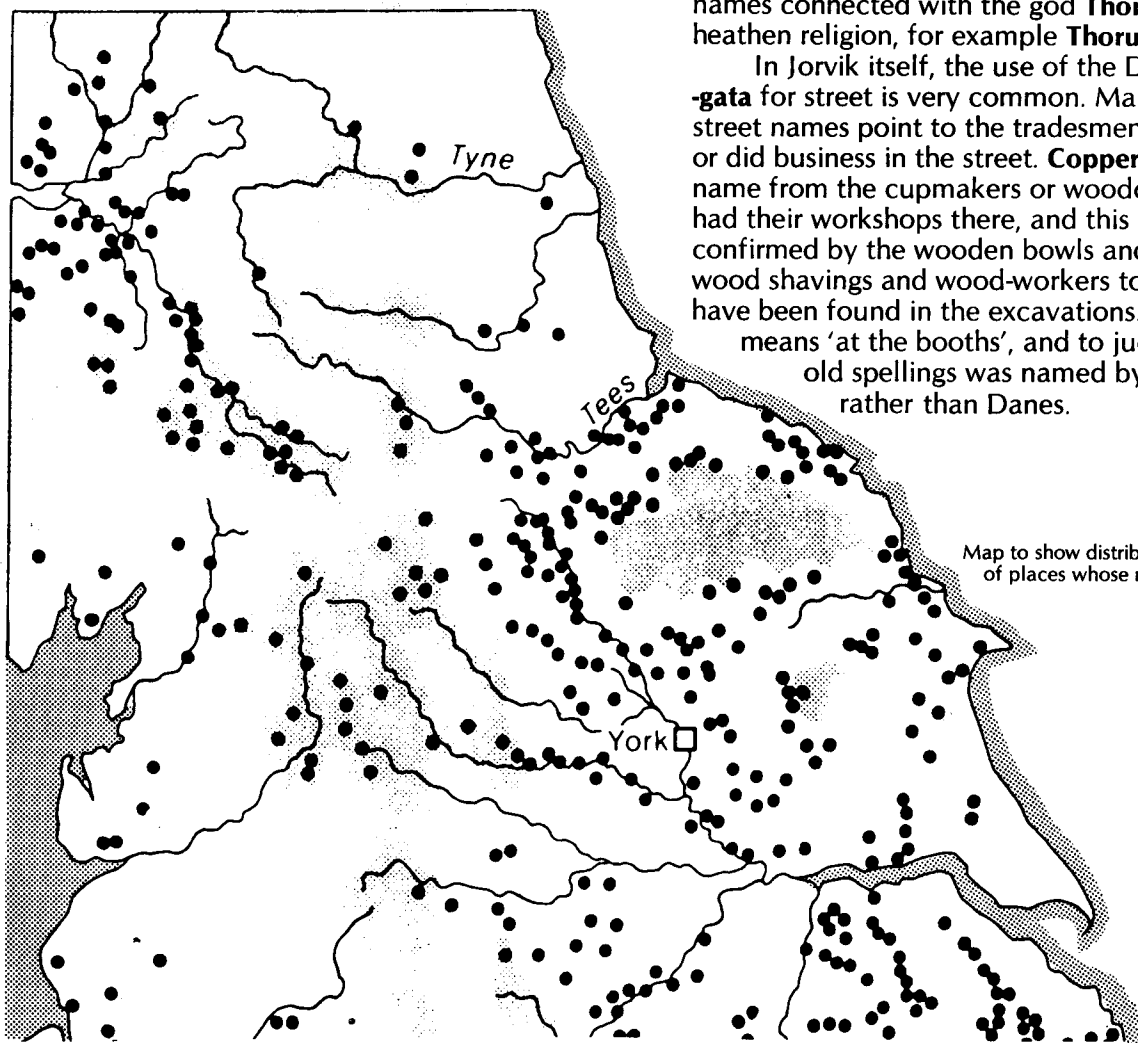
names connected with the god **Thor** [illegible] heathen religion, for example **Thoru**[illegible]

In Jorvik itself, the use of the D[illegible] **-gata** for street is very common. Ma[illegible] street names point to the tradesmen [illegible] or did business in the street. **Copper**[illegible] name from the cupmakers or woode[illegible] had their workshops there, and this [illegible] confirmed by the wooden bowls and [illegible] wood shavings and wood-workers to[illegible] have been found in the excavations. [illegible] means 'at the booths', and to ju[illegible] old spellings was named by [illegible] rather than Danes.

Tyne

Tees

York

Map to show distrib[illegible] of places whose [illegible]